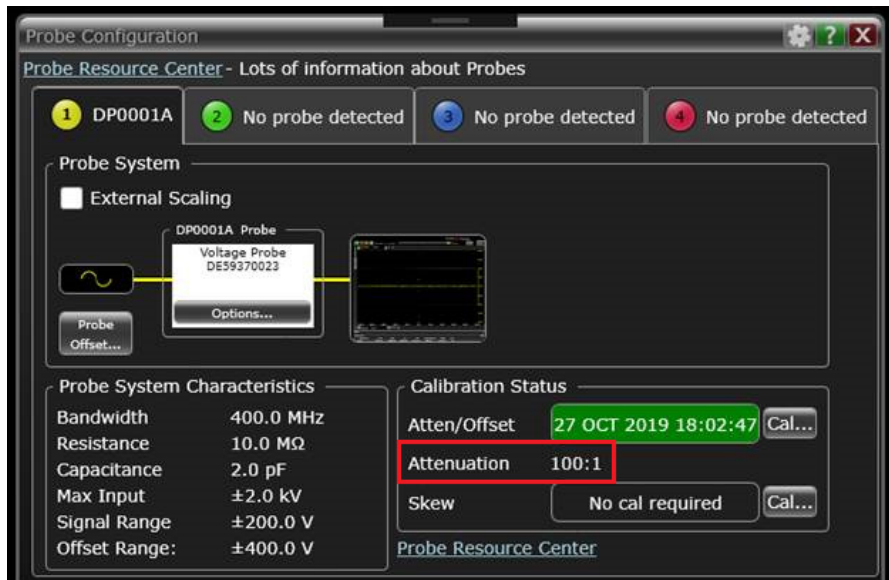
Probe Configuration

?

X

Probe Resource Center - Lots of information about Probes

1 DP0001A

2 No probe detected

3 No probe detected

4 No probe detected

Probe System

External Scaling

DP0001A Probe

Voltage Probe
DE59370023

Options...

Probe Offset...

Probe System Characteristics

| | |
|---|---|
| Bandwidth | 400.0 MHz |
| Resistance | 10.0 MΩ |
| Capacitance | 2.0 pF |
| Max Input | ±2.0 kV |
| Signal Range | ±200.0 V |
| Offset Range: | ±400.0 V |

Calibration Status

Atten/Offset 27 OCT 2019 18:02:47 Cal...

Attenuation 100:1

Skew No cal required Cal...

Probe Resource Center